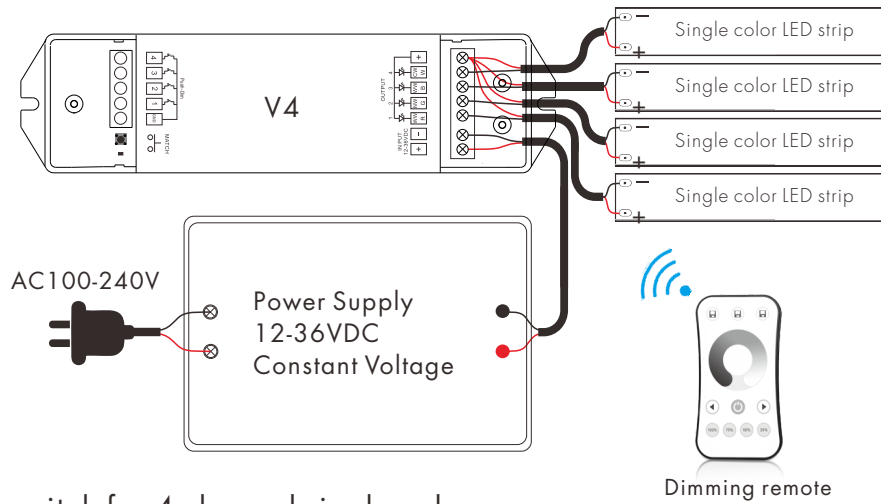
V4

4 3 2 1 RR

Push-Dim

MATCH

OUTPUT

INPUT 12-36VDC

Single color LED strip

Single color LED strip

Single color LED strip

Single color LED strip

AC100-240V

Power Supply
12-36VDC
Constant Voltage

Dimming remote

100% 75% 50% 25%